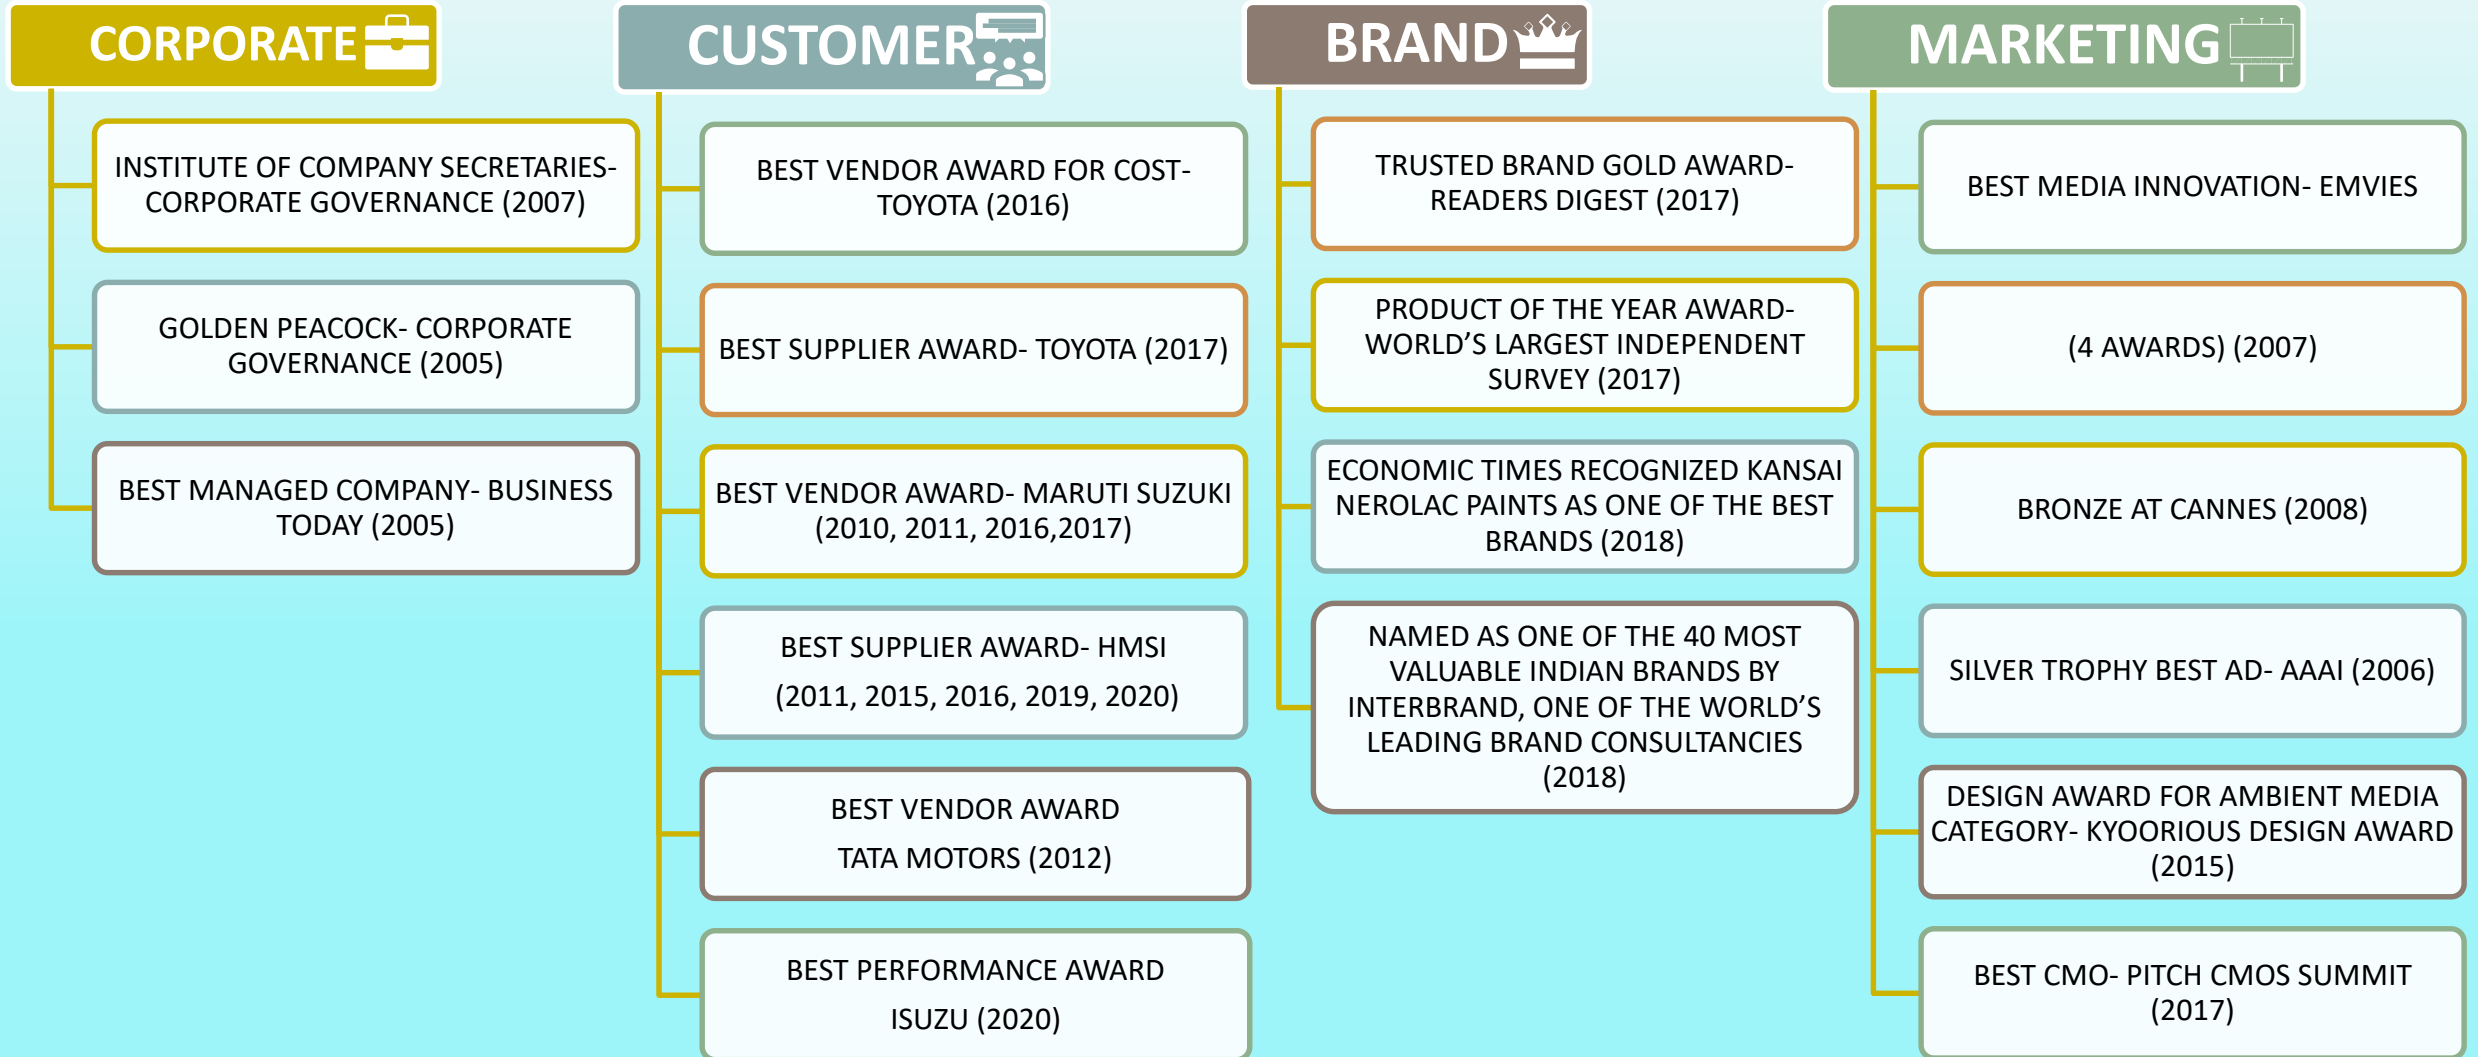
CORPORATE

INSTITUTE OF COMPANY SECRETARIES- CORPORATE GOVERNANCE (2007)

GOLDEN PEACOCK- CORPORATE GOVERNANCE (2005)

BEST MANAGED COMPANY- BUSINESS TODAY (2005)

CUSTOMER

BEST VENDOR AWARD FOR COST- TOYOTA (2016)

BEST SUPPLIER AWARD- TOYOTA (2017)

BEST VENDOR AWARD- MARUTI SUZUKI (2010, 2011, 2016,2017)

BEST SUPPLIER AWARD- HMSI (2011, 2015, 2016, 2019, 2020)

BEST VENDOR AWARD TATA MOTORS (2012)

BEST PERFORMANCE AWARD ISUZU (2020)

BRAND

TRUSTED BRAND GOLD AWARD- READERS DIGEST (2017)

PRODUCT OF THE YEAR AWARD- WORLD’S LARGEST INDEPENDENT SURVEY (2017)

ECONOMIC TIMES RECOGNIZED KANSAI NEROLAC PAINTS AS ONE OF THE BEST BRANDS (2018)

NAMED AS ONE OF THE 40 MOST VALUABLE INDIAN BRANDS BY INTERBRAND, ONE OF THE WORLD’S LEADING BRAND CONSULTANCIES (2018)

MARKETING

BEST MEDIA INNOVATION- EMVIES

(4 AWARDS) (2007)

BRONZE AT CANNES (2008)

SILVER TROPHY BEST AD- AAAI (2006)

DESIGN AWARD FOR AMBIENT MEDIA CATEGORY- KYOORIOUS DESIGN AWARD (2015)

BEST CMO- PITCH CMOS SUMMIT (2017)